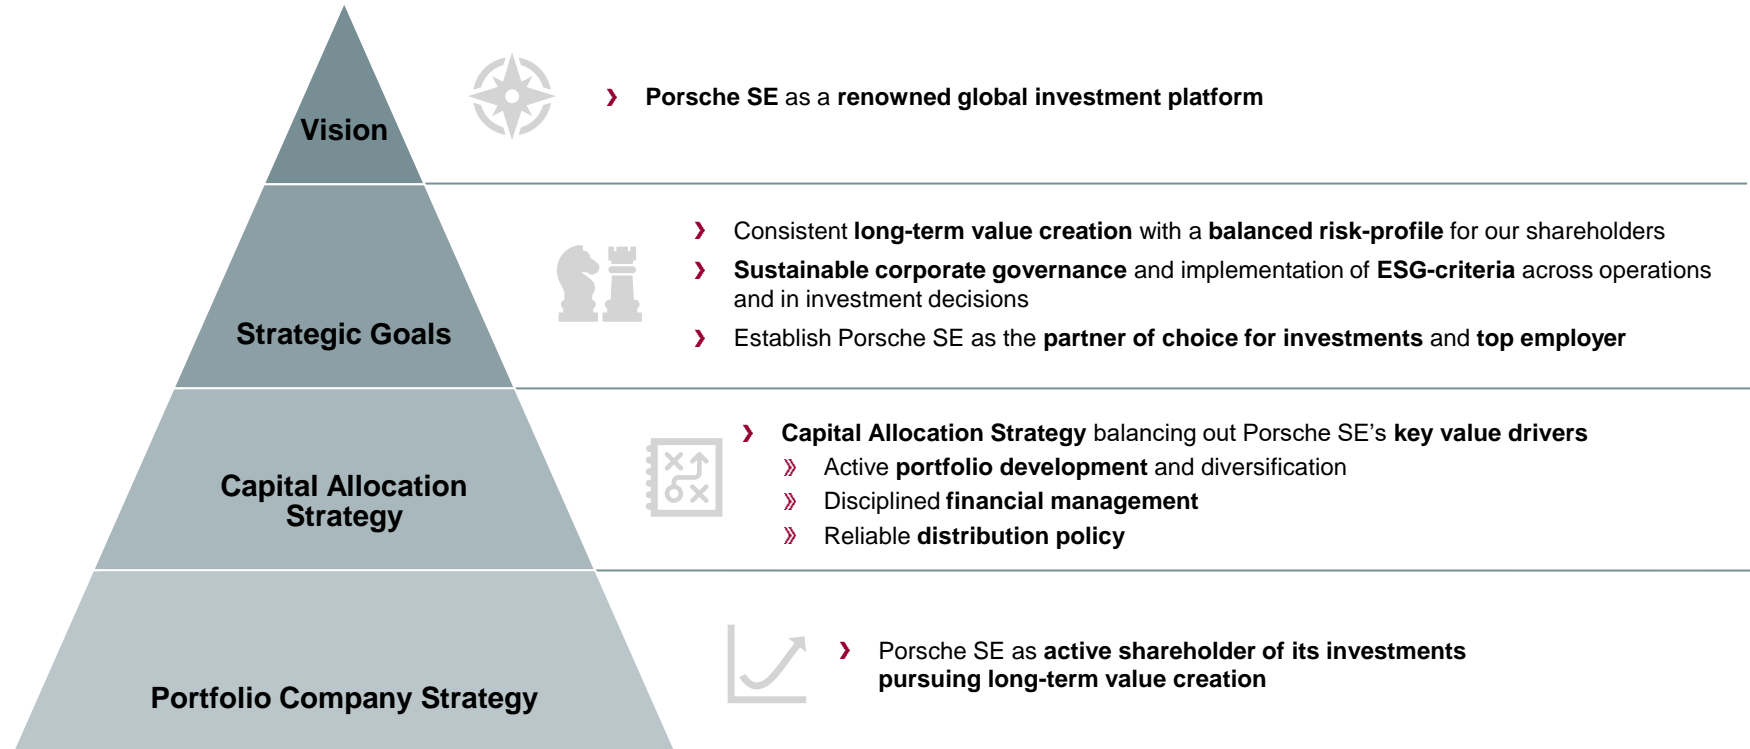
Vision

› Porsche SE as a renowned global investment platform

Strategic Goals

› Consistent long-term value creation with a balanced risk-profile for our shareholders

› Sustainable corporate governance and implementation of ESG-criteria across operations and in investment decisions

› Establish Porsche SE as the partner of choice for investments and top employer

Capital Allocation Strategy

› Capital Allocation Strategy balancing out Porsche SE's key value drivers

» Active portfolio development and diversification

» Disciplined financial management

» Reliable distribution policy

Portfolio Company Strategy

› Porsche SE as active shareholder of its investments pursuing long-term value creation